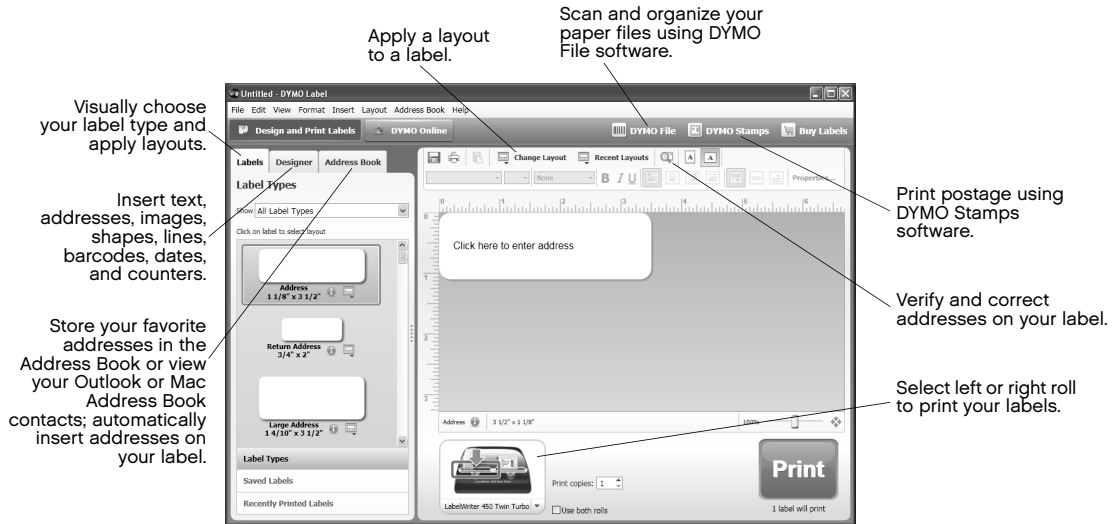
Scan and organize your paper files using DYMO File software.

Apply a layout to a label.

Visually choose your label type and apply layouts.

Insert text, addresses, images, shapes, lines, barcodes, dates, and counters.

Store your favorite addresses in the Address Book or view your Outlook or Mac Address Book contacts; automatically insert addresses on your label.

Untitled - DYMO Label

File Edit View Format Insert Layout Address Book Help

Design and Print Labels   DYMO Online   DYMO File   DYMO Stamps   Buy Labels

Labels   Designer   Address Book

Label Types

Show All Label Types

Click on label to select layout

Address
1 1/8" x 3 1/2"

Return Address
3/4" x 2"

Large Address
1 4/10" x 3 1/2"

Label Types

Saved Labels

Recently Printed Labels

Change Layout   Recent Layouts

None   B I U   Properties...

Click here to enter address

Address   3 1/2" x 1 1/8"   100%

LabelWriter 450 Twin Turbo

Print copies: 1

Use both rolls

Print

1 label will print

Print postage using DYMO Stamps software.

Verify and correct addresses on your label.

Select left or right roll to print your labels.